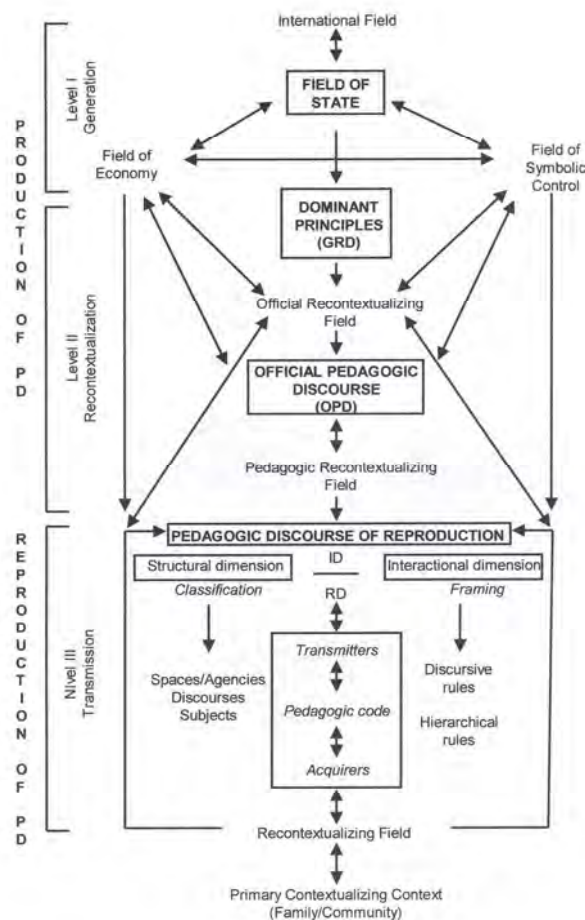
PRODUCTION OF PD

Level I Generation

Level II Recontextualization

REPRODUCTION OF PD

Nivel III Transmission

International Field

FIELD OF STATE

Field of Economy

Field of Symbolic Control

DOMINANT PRINCIPLES (GRD)

Official Recontextualizing Field

OFFICIAL PEDAGOGIC DISCOURSE (OPD)

Pedagogic Recontextualizing Field

PEDAGOGIC DISCOURSE OF REPRODUCTION

Structural dimension

Classification

ID

RD

Interactional dimension

Framing

Spaces/Agencies
Discourses
Subjects

Transmitters

Pedagogic code

Acquirers

Discursive rules

Hierarchical rules

Recontextualizing Field

Primary Contextualizing Context (Family/Community)